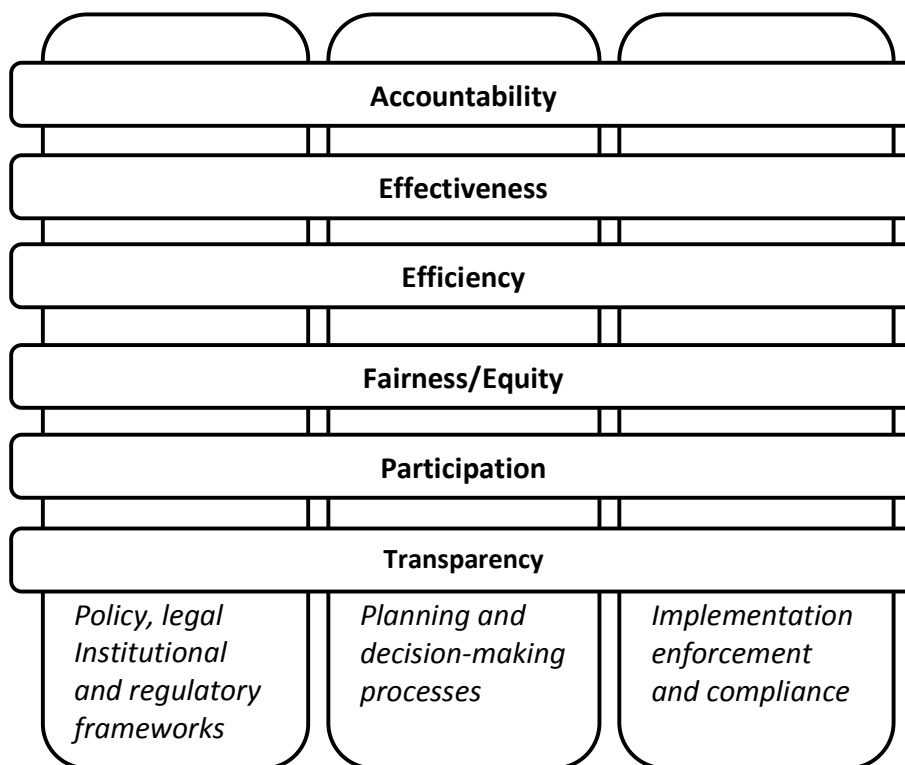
Accountability

Effectiveness

Efficiency

Fairness/Equity

Participation

Transparency

Policy, legal Institutional and regulatory frameworks

Planning and decision-making processes

Implementation enforcement and compliance